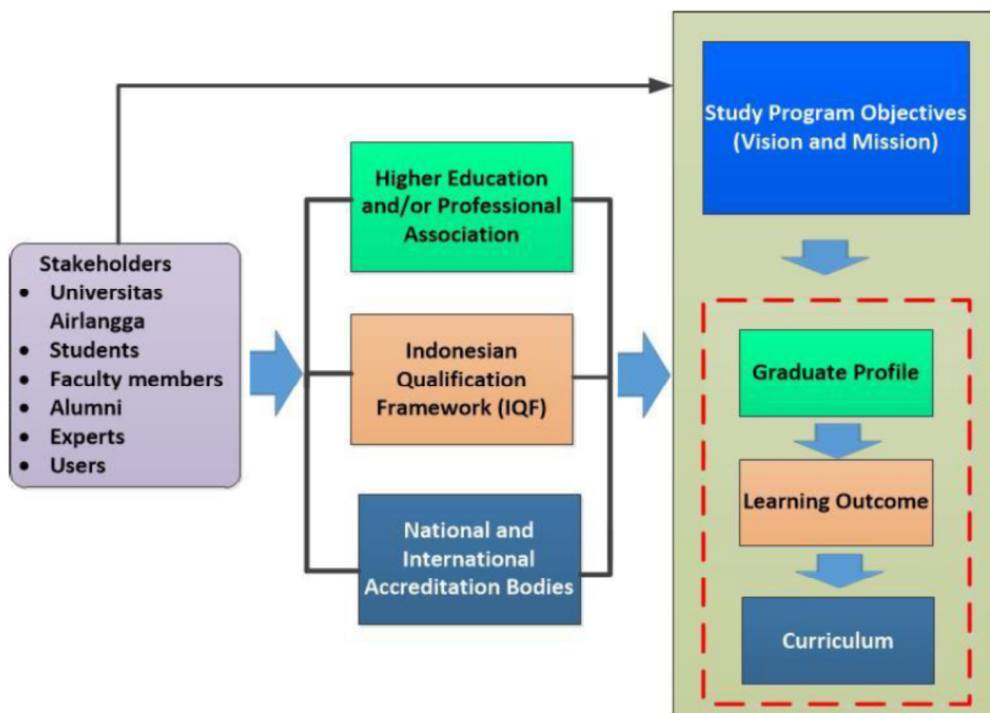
Stakeholders
- Universitas Airlangga
- Students
- Faculty members
- Alumni
- Experts
- Users

Higher Education and/or Professional Association

Indonesian Qualification Framework (IQF)

National and International Accreditation Bodies

Study Program Objectives (Vision and Mission)

Graduate Profile

Learning Outcome

Curriculum